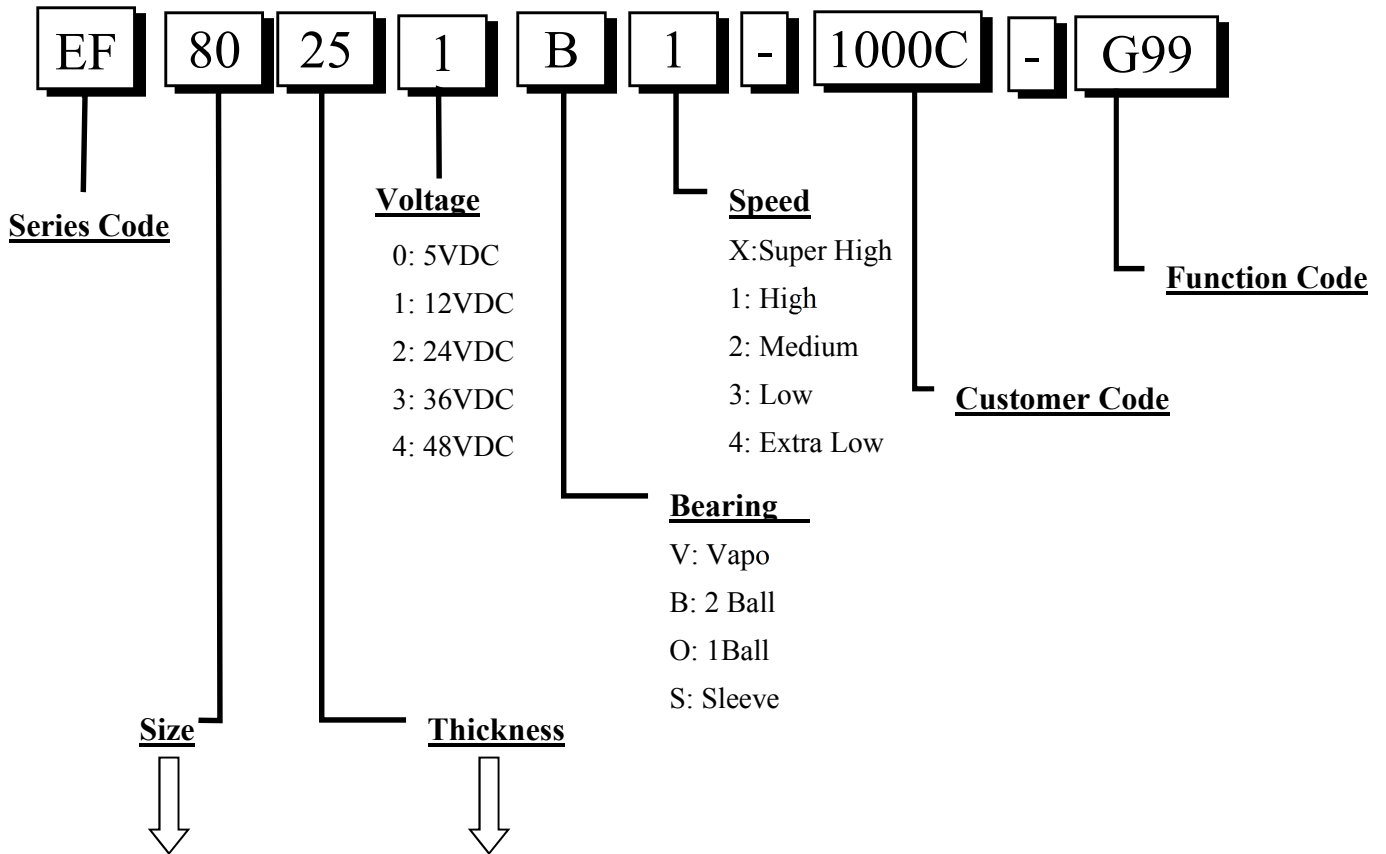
EF 80 25 1 B 1 - 1000C - G99

Series Code

Voltage
0: 5VDC
1: 12VDC
2: 24VDC
3: 36VDC
4: 48VDC

Speed
X:Super High
1: High
2: Medium
3: Low
4: Extra Low

Function Code

Customer Code

Bearing
V: Vapo
B: 2 Ball
O: 1Ball
S: Sleeve

Size

Thickness